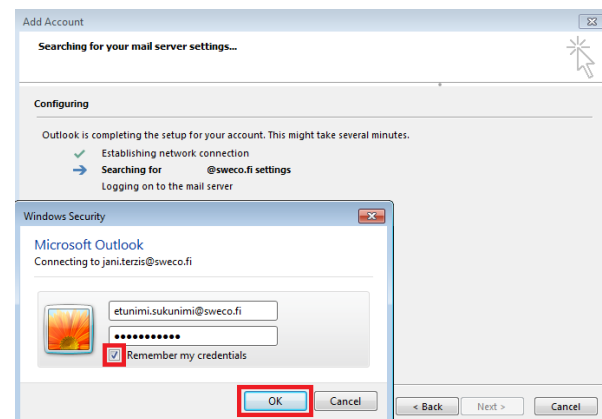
Add Account

Searching for your mail server settings...

Configuring

Outlook is completing the setup for your account. This might take several minutes.

Establishing network connection

Searching for @sweco.fi settings

Logging on to the mail server

Windows Security

Microsoft Outlook

Connecting to jani.terzis@sweco.fi

etunimi.sukunimi@sweco.fi

●●●●●●●●●●●

Remember my credentials

OK

Cancel

< Back

Next >

Cancel